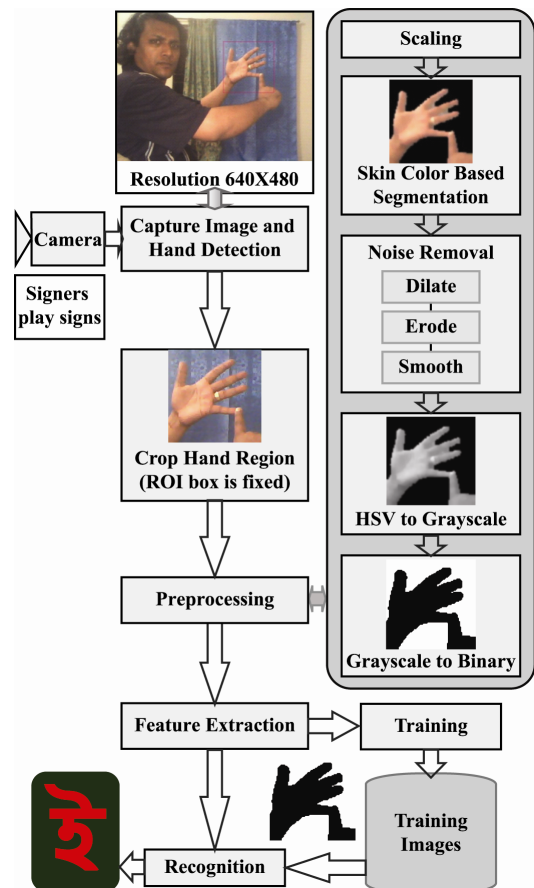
Resolution 640X480

Camera

Capture Image and Hand Detection

Signers play signs

Crop Hand Region (ROI box is fixed)

Preprocessing

Feature Extraction

Recognition

Scaling

Skin Color Based Segmentation

Noise Removal

Dilate

Erode

Smooth

HSV to Grayscale

Grayscale to Binary

Training

Training Images

ঠ